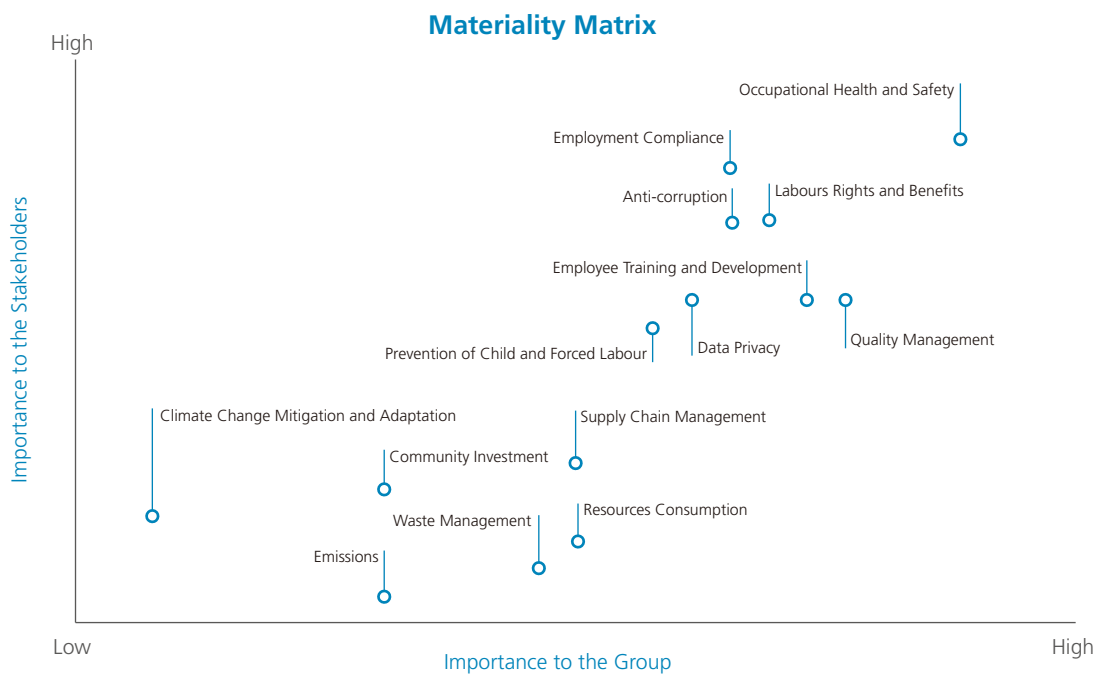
Materiality Matrix

High

Importance to the Stakeholders

Occupational Health and Safety

Employment Compliance

Anti-corruption

Labours Rights and Benefits

Employee Training and Development

Prevention of Child and Forced Labour

Data Privacy

Quality Management

Climate Change Mitigation and Adaptation

Supply Chain Management

Community Investment

Waste Management

Resources Consumption

Emissions

Low

Importance to the Group

High